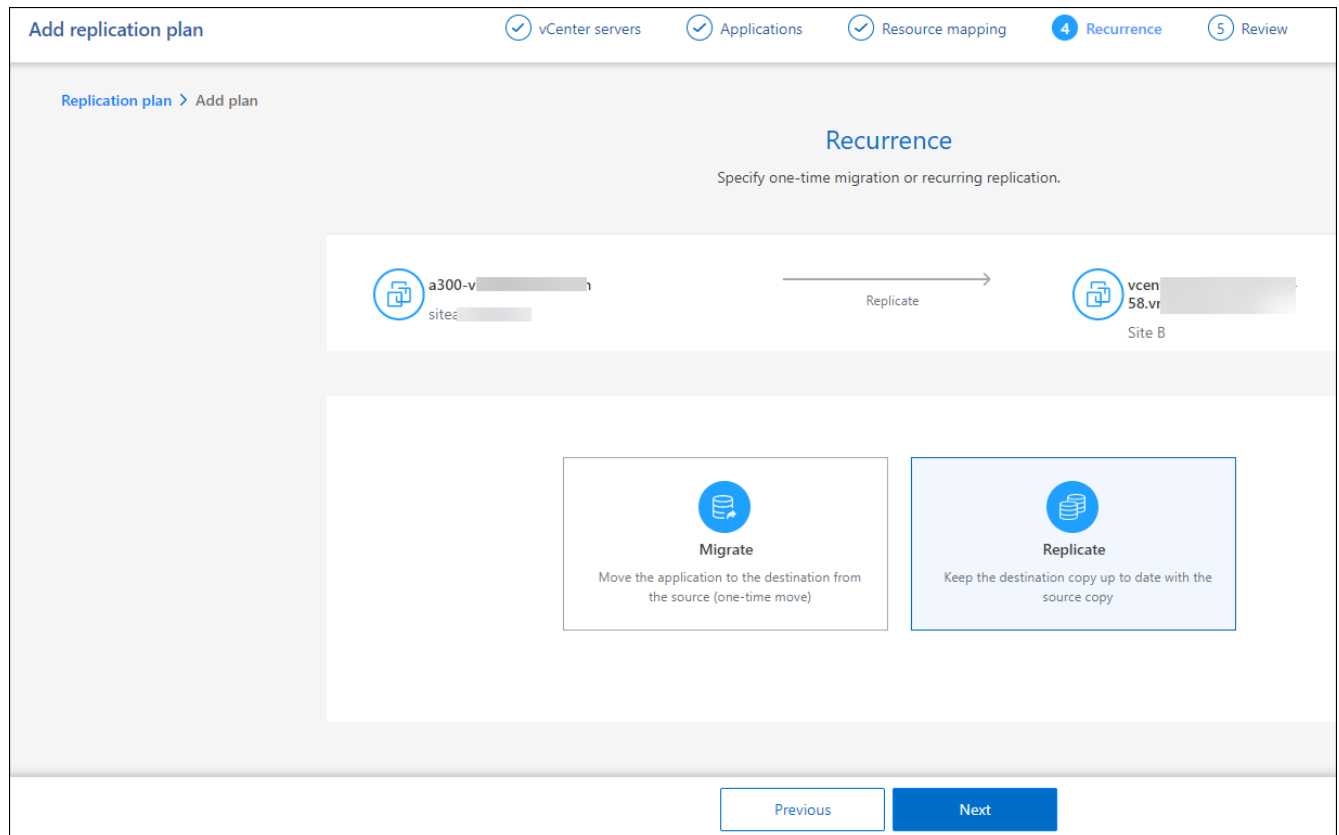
Add replication plan

vCenter servers

Applications

Resource mapping

4 Recurrence

5 Review

Replication plan > Add plan

Recurrence

Specify one-time migration or recurring replication.

a300-v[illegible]h
sitea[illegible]

Replicate

vcen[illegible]
58.vr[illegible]
Site B

Migrate

Move the application to the destination from the source (one-time move)

Replicate

Keep the destination copy up to date with the source copy

Previous

Next